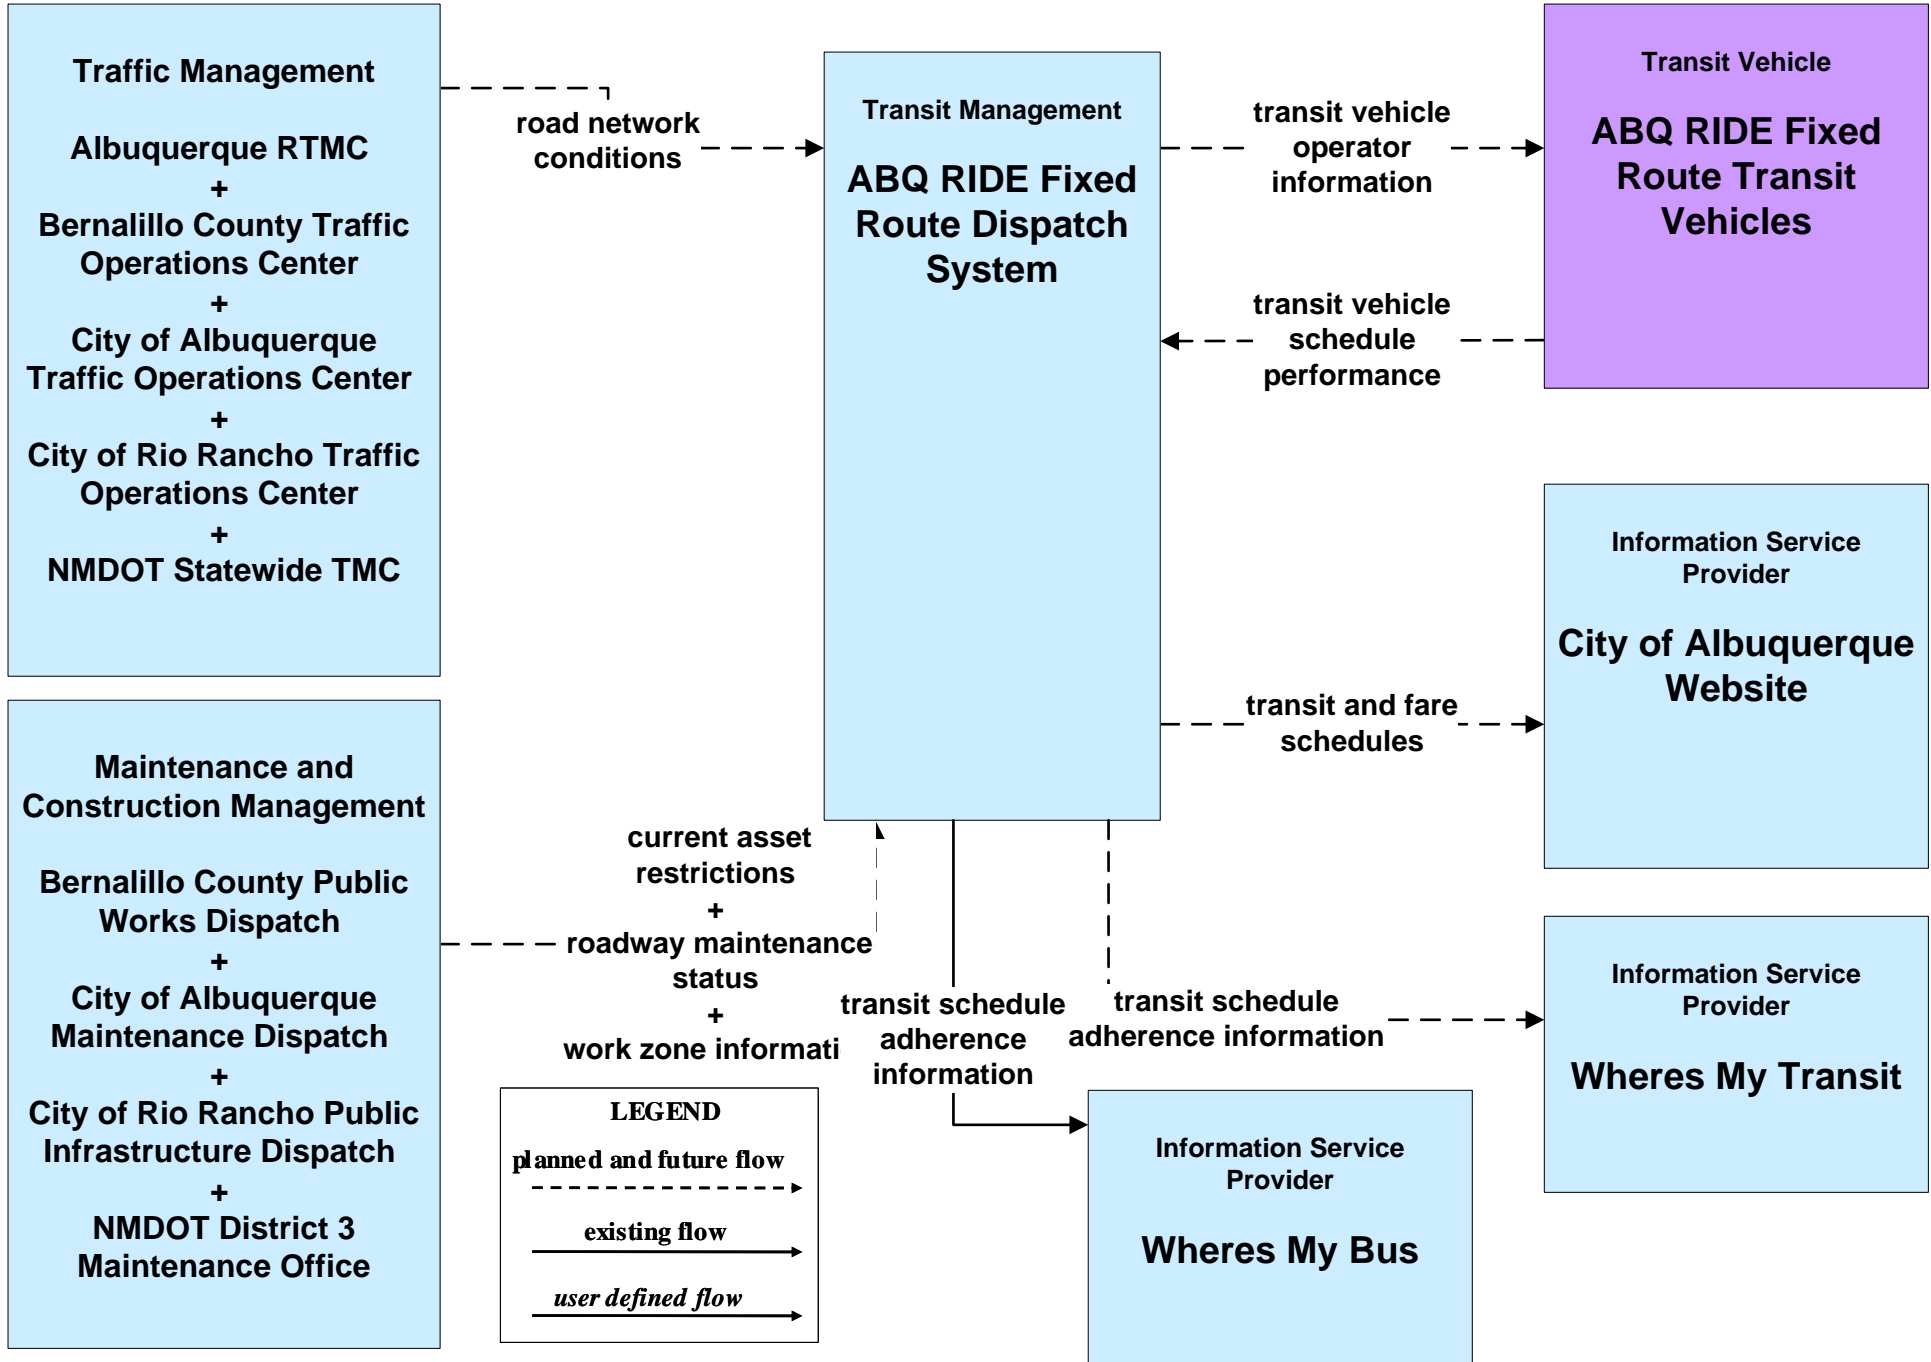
Traffic Management

Albuquerque RTMC
+
Bernalillo County Traffic Operations Center
+
City of Albuquerque Traffic Operations Center
+
City of Rio Rancho Traffic Operations Center
+
NMDOT Statewide TMC

road network conditions

Transit Management

ABQ RIDE Fixed Route Dispatch System

transit vehicle operator information

Transit Vehicle

ABQ RIDE Fixed Route Transit Vehicles

transit vehicle schedule performance

Information Service Provider

City of Albuquerque Website

transit and fare schedules

Maintenance and Construction Management

Bernalillo County Public Works Dispatch
+
City of Albuquerque Maintenance Dispatch
+
City of Rio Rancho Public Infrastructure Dispatch
+
NMDOT District 3 Maintenance Office

current asset restrictions
+
roadway maintenance status
+
work zone informati

transit schedule adherence information

transit schedule adherence information

Information Service Provider

Wheres My Transit

LEGEND
planned and future flow
existing flow
user defined flow

Information Service Provider

Wheres My Bus